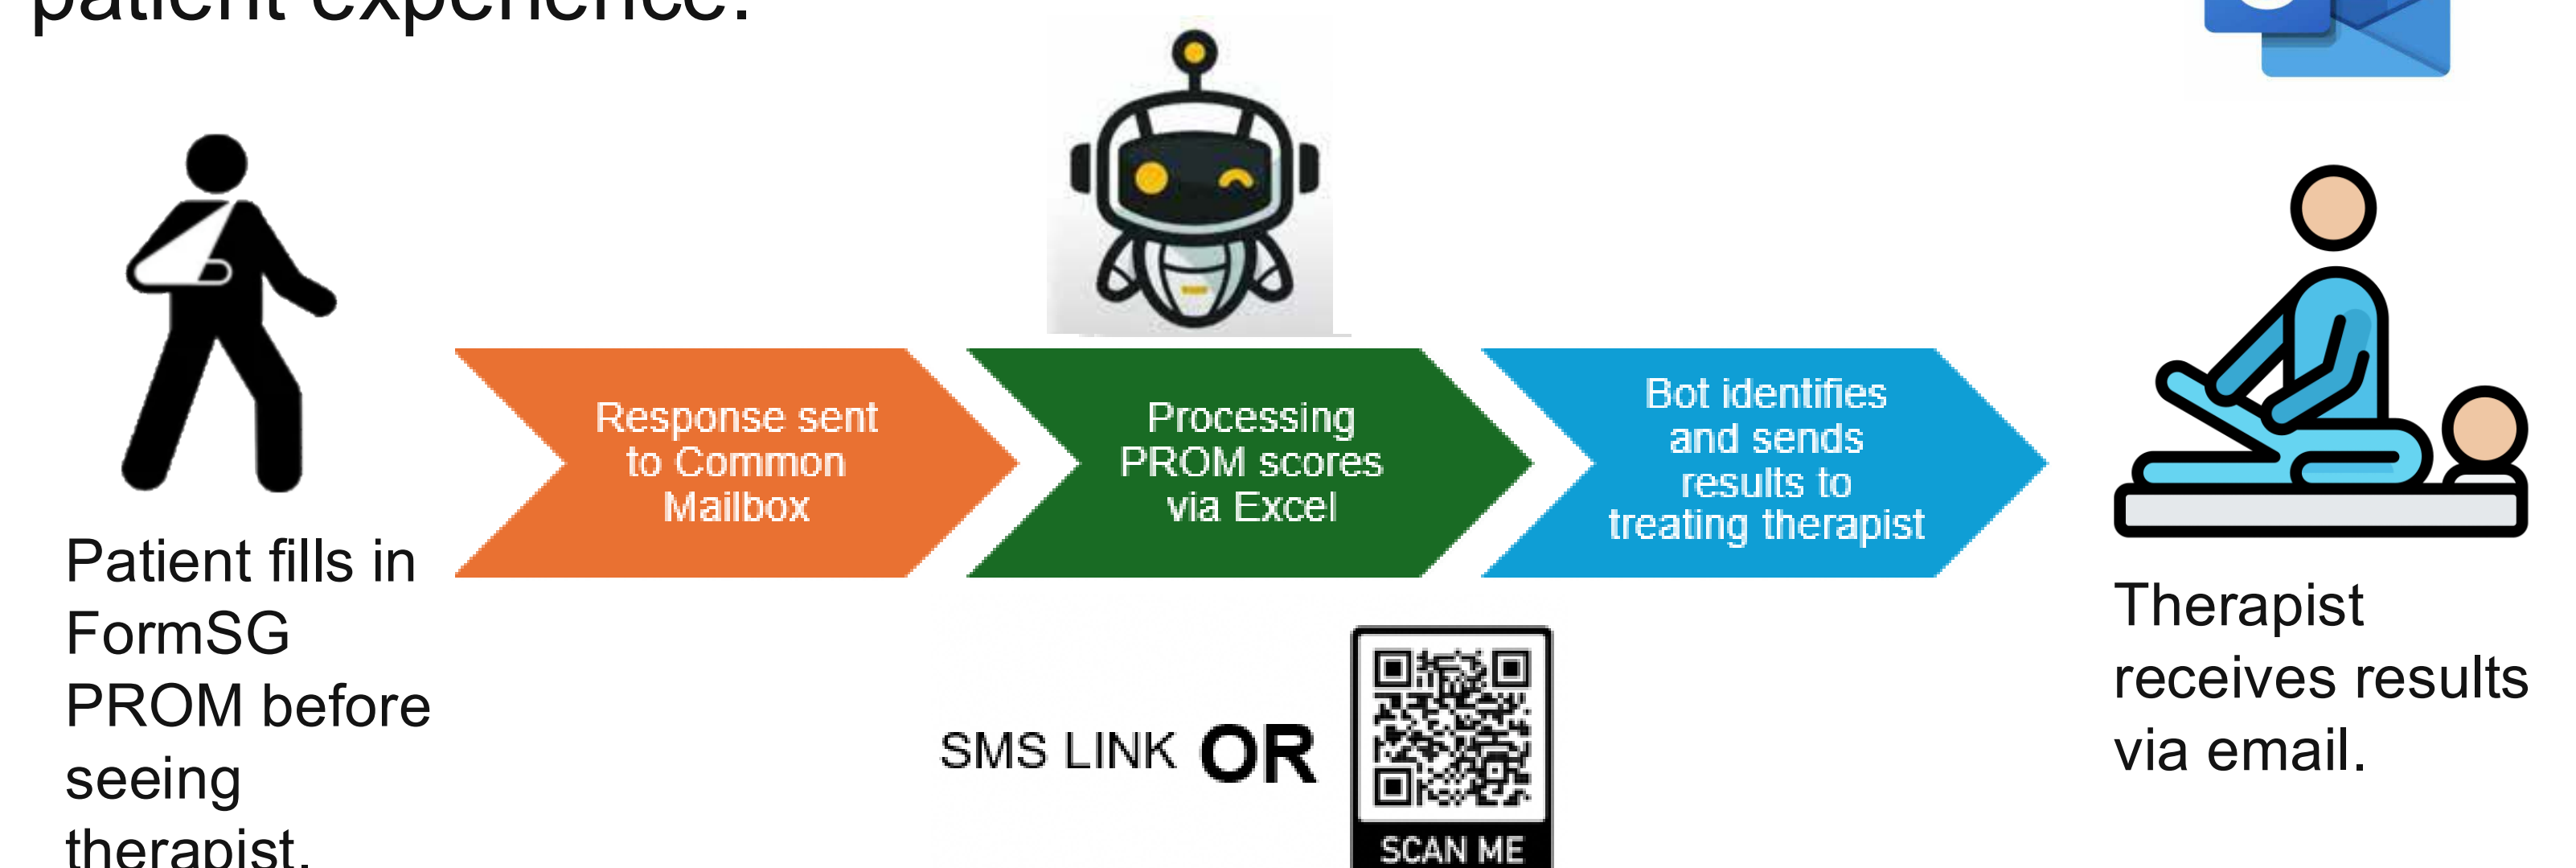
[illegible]

Response sent to Common Mailbox

Processing PROM scores via Excel

Bot identifies and sends results to treating therapist

Patient fills in FormSG PROM before seeing therapist.

SMS LINK OR

SCAN ME

Therapist receives results via email.